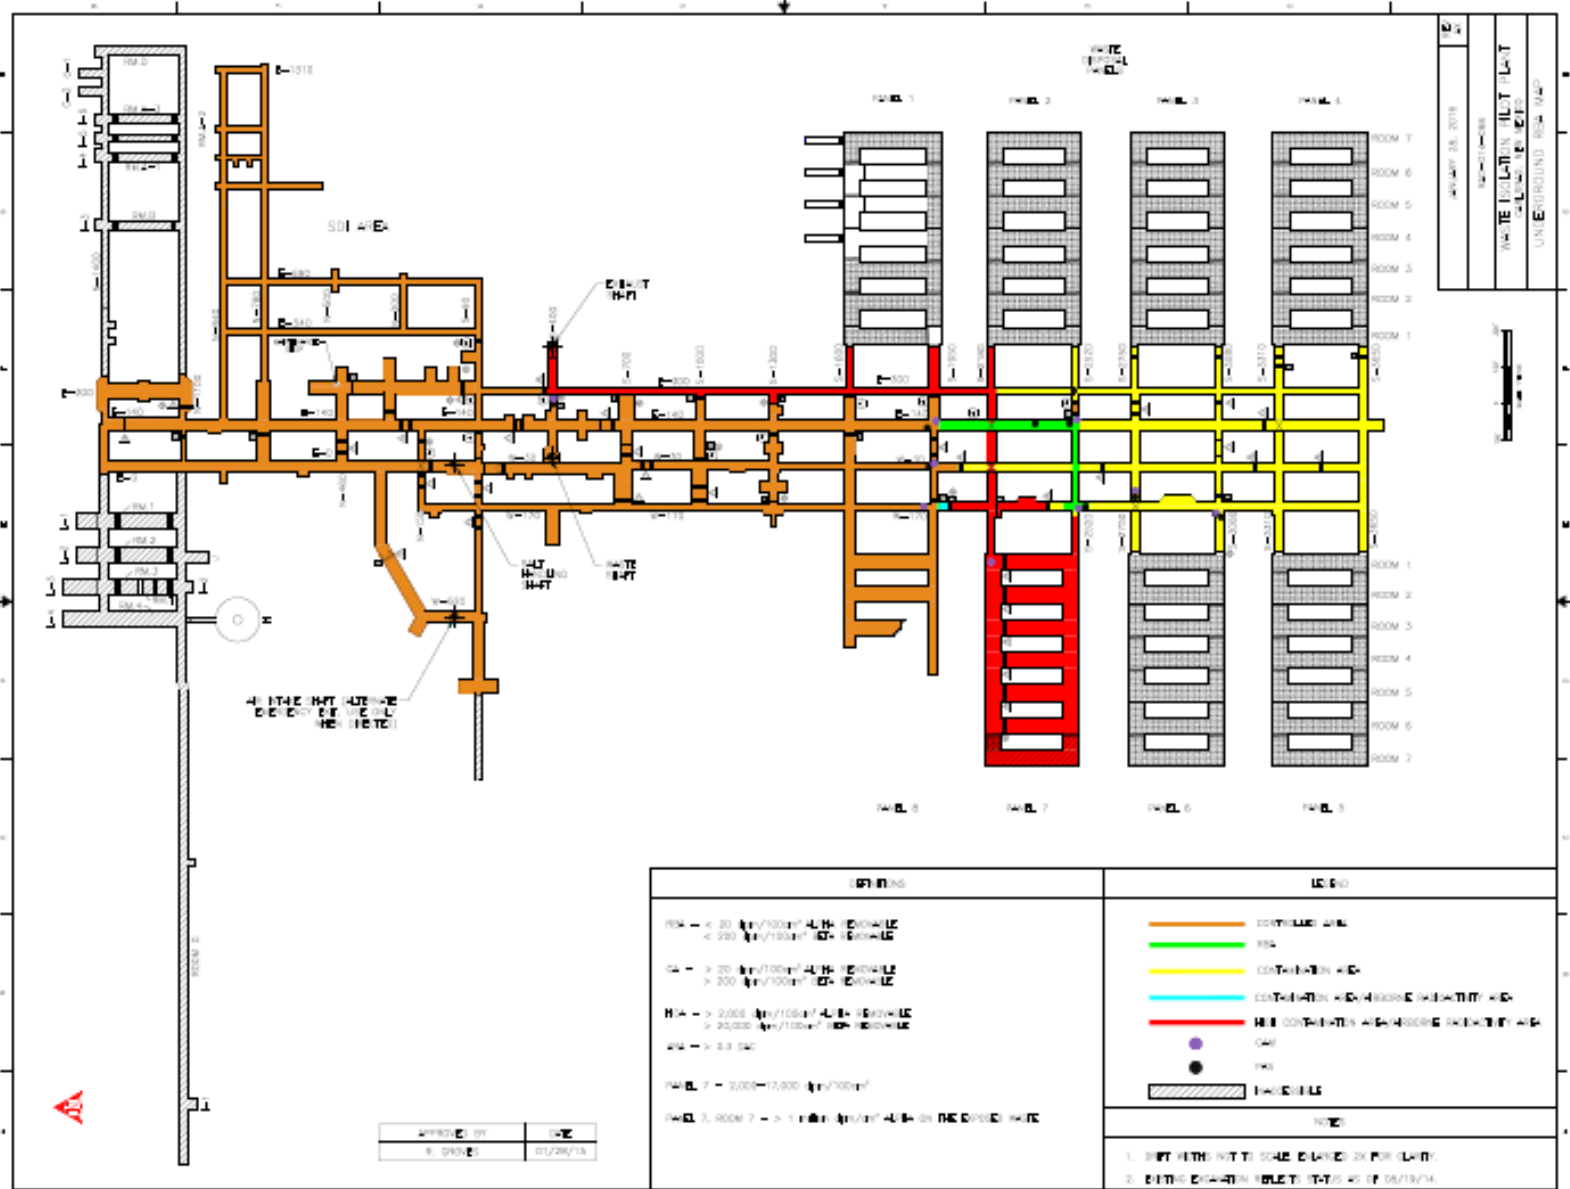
WASTE ISOLATION PILOT PLANT
CARLSBAD, NEW MEXICO
UNDERGROUND RCA MAP

JANUARY 28, 2016

WASTE DISPOSAL PANELS

PANEL 1
PANEL 2
PANEL 3
PANEL 4

ROOM 7
ROOM 6
ROOM 5
ROOM 4
ROOM 3
ROOM 2
ROOM 1

ROOM 1
ROOM 2
ROOM 3
ROOM 4
ROOM 5
ROOM 6
ROOM 7

PANEL 8
PANEL 7
PANEL 6
PANEL 5

SDI AREA

EXHAUST SHAFT

SALT HANDLING SHAFT

WASTE SHAFT

AIR INTAKE SHAFT (ALTERNATE EMERGENCY EXIT USE ONLY WHEN INSPECTED)

E-300
S-400
S-1000
S-1600
S-2180
S-2520
S-3080
S-3650
W-170
N-1100
E-140

DEFINITIONS

RBA — < 20 dpm/100cm² ALPHA REMOVABLE
< 200 dpm/100cm² BETA REMOVABLE

CA — > 20 dpm/100cm² ALPHA REMOVABLE
> 200 dpm/100cm² BETA REMOVABLE

HCA — > 2,000 dpm/100cm² ALPHA REMOVABLE
> 20,000 dpm/100cm² BETA REMOVABLE

ARA — > 0.3 DAC

PANEL 7 — 2,000–17,000 dpm/100cm²

PANEL 7, ROOM 7 — > 1 million dpm/cm² ALPHA ON THE EXPOSED WASTE

LEGEND

CONTROLLED AREA
RBA
CONTAMINATION AREA
CONTAMINATION AREA/AIRBORNE RADIOACTIVITY AREA
HIGH CONTAMINATION AREA/AIRBORNE RADIOACTIVITY AREA
CAM
PAS
INACCESSIBLE

NOTES

1. DRIFT WIDTHS NOT TO SCALE. ENLARGED 2X FOR CLARITY.
2. EXISTING EXCAVATION REFLECTS STATUS AS OF 08/19/14.

APPROVED BY | DATE
R. GROVES | 01/28/16